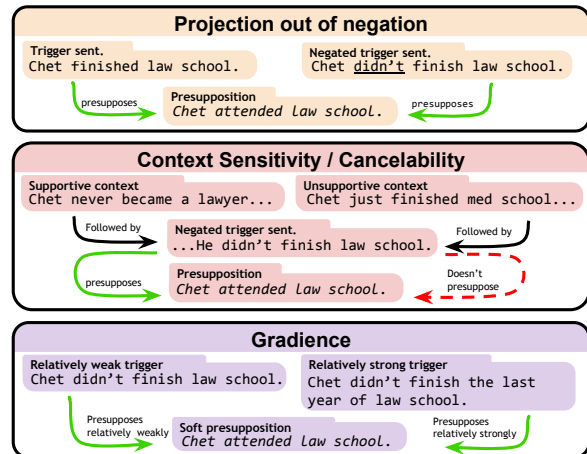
Projection out of negation

Trigger sent.
Chet finished law school.

Negated trigger sent.
Chet didn't finish law school.

presupposes

Presupposition
Chet attended law school.

presupposes

Context Sensitivity / Cancelability

Supportive context
Chet never became a lawyer...

Unsupportive context
Chet just finished med school...

Followed by

Negated trigger sent.
...He didn't finish law school.

Followed by

presupposes

Presupposition
Chet attended law school.

Doesn't presuppose

Gradience

Relatively weak trigger
Chet didn't finish law school.

Relatively strong trigger
Chet didn't finish the last year of law school.

Presupposes relatively weakly

Soft presupposition
Chet attended law school.

Presupposes relatively strongly